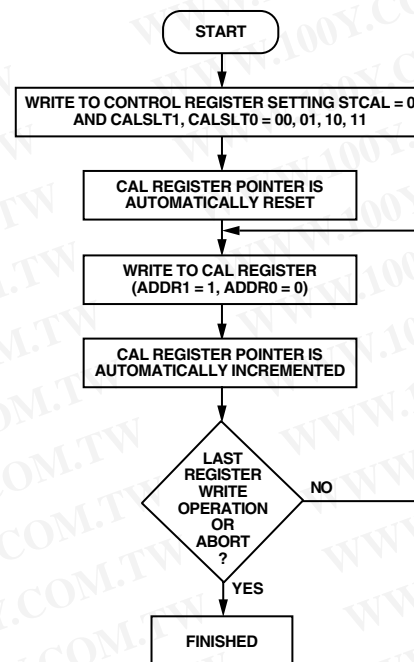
START

WRITE TO CONTROL REGISTER SETTING STCAL = 0 AND CALSLT1, CALSLT0 = 00, 01, 10, 11

CAL REGISTER POINTER IS AUTOMATICALLY RESET

WRITE TO CAL REGISTER (ADDR1 = 1, ADDR0 = 0)

CAL REGISTER POINTER IS AUTOMATICALLY INCREMENTED

LAST REGISTER WRITE OPERATION OR ABORT ?

NO

YES

FINISHED

WWW.100Y.COM.TW